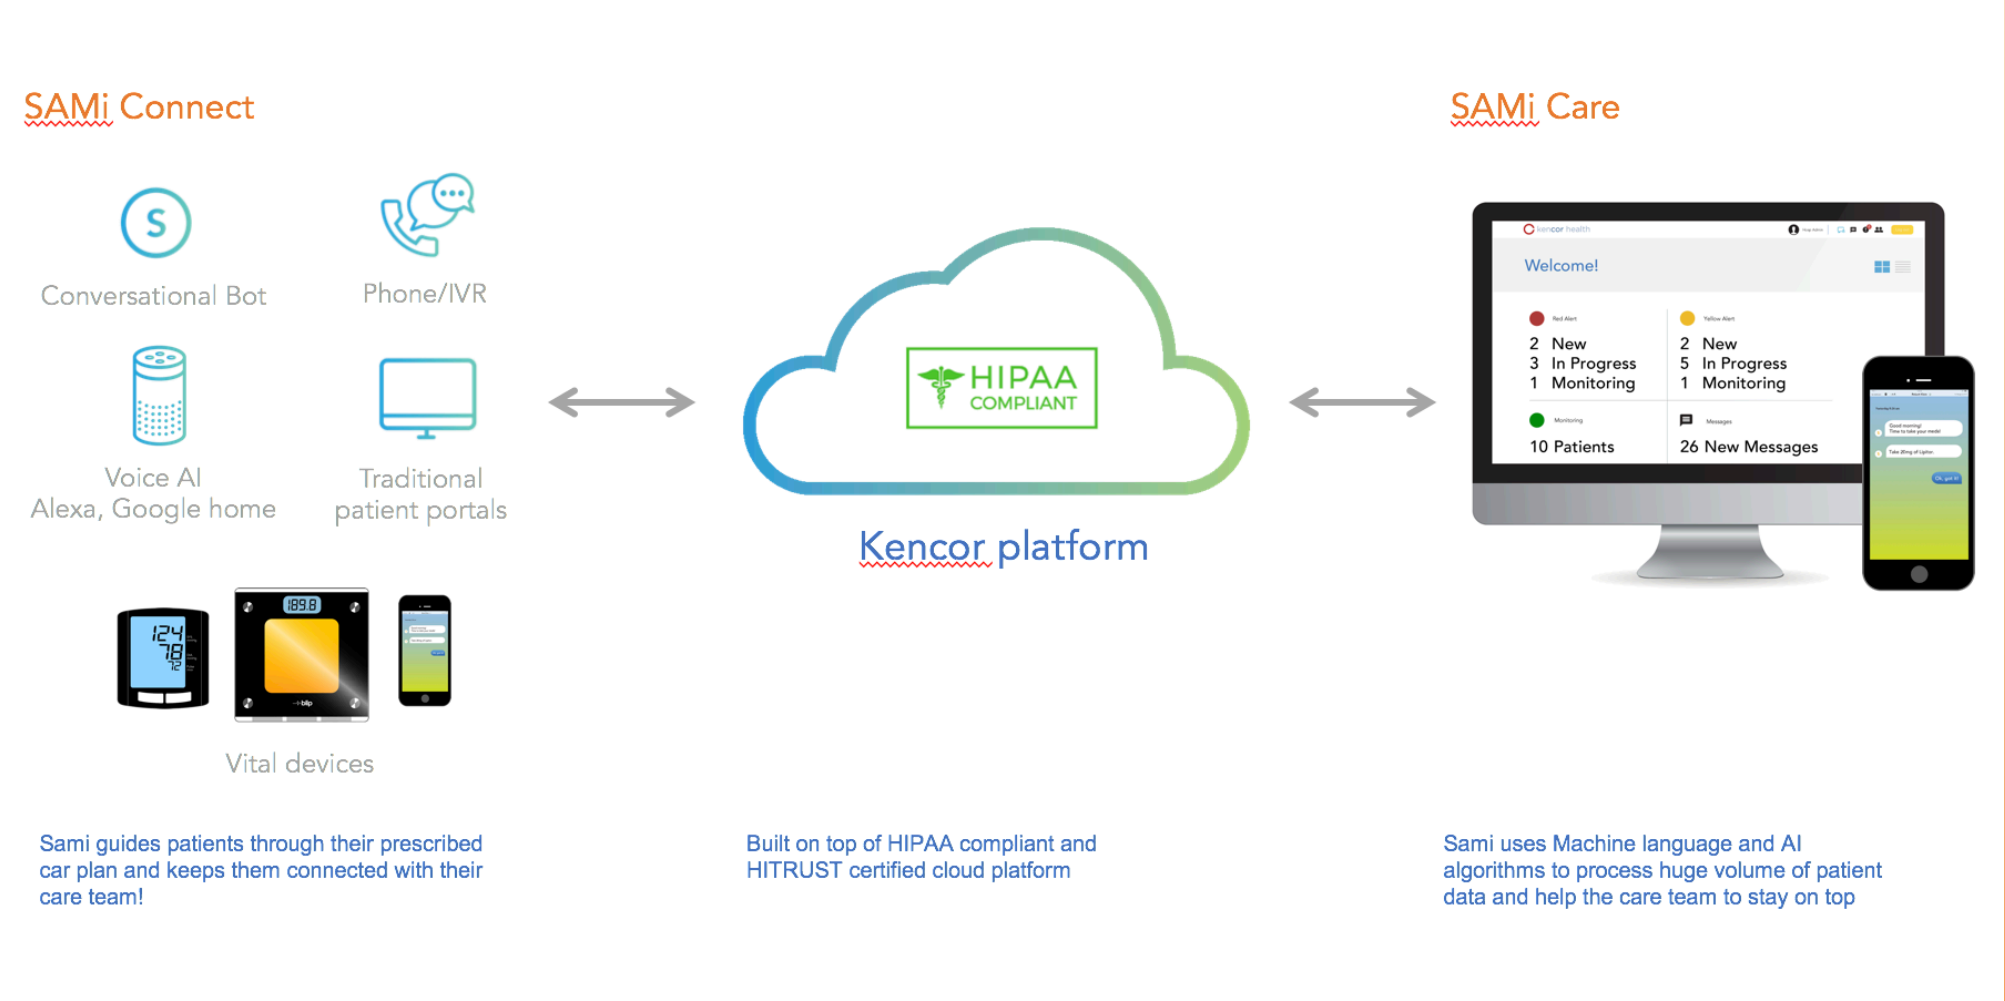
SAMi Connect

S

Conversational Bot

Phone/IVR

Voice AI
Alexa, Google home

Traditional patient portals

124
78
72

189.8

blip

Vital devices

HIPAA
COMPLIANT

Kencor platform

SAMi Care

kencor health

Welcome!

Red Alert
2 New
3 In Progress
1 Monitoring

Yellow Alert
2 New
5 In Progress
1 Monitoring

Monitoring
10 Patients

Messages
26 New Messages

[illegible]

Sami guides patients through their prescribed car plan and keeps them connected with their care team!

Built on top of HIPAA compliant and HITRUST certified cloud platform

Sami uses Machine language and AI algorithms to process huge volume of patient data and help the care team to stay on top